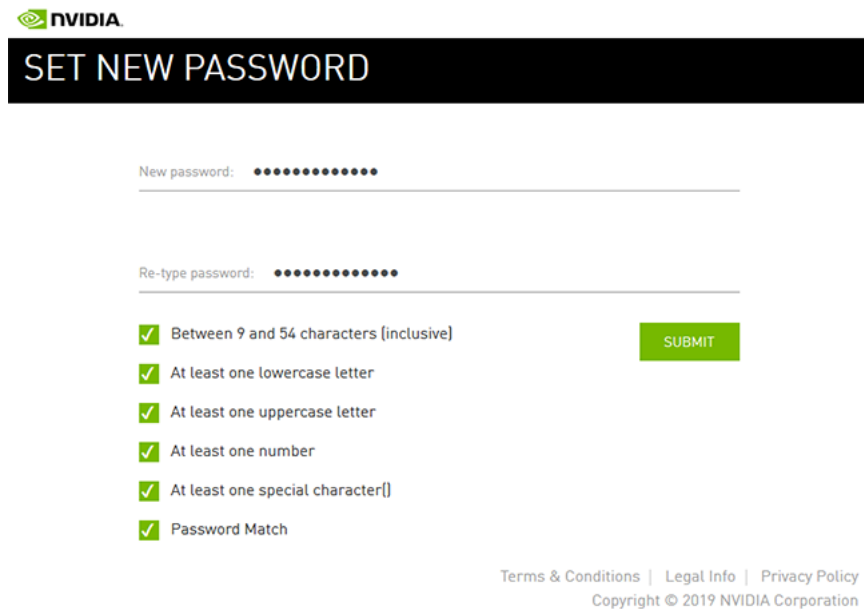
NVIDIA.

SET NEW PASSWORD

New password: •••••••••••••

Re-type password: •••••••••••••

Between 9 and 54 characters (inclusive)

SUBMIT

At least one lowercase letter

At least one uppercase letter

At least one number

At least one special character()

Password Match

Terms & Conditions | Legal Info | Privacy Policy

Copyright © 2019 NVIDIA Corporation